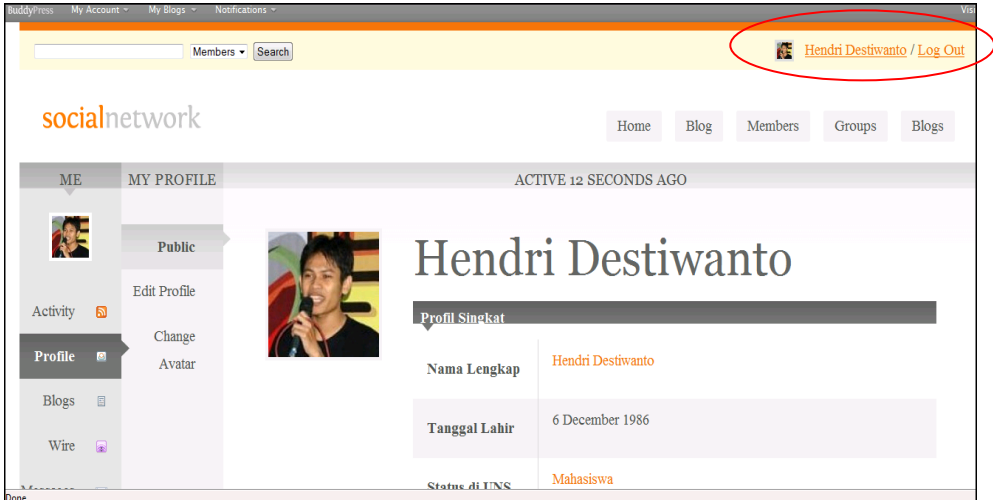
BuddyPress My Account My Blogs Notifications Visi

Members Search

Hendri Destiwanto / Log Out

socialnetwork

Home Blog Members Groups Blogs

ME MY PROFILE ACTIVE 12 SECONDS AGO

Public

Edit Profile

Change Avatar

Activity

Profile

Blogs

Wire

Hendri Destiwanto

Profil Singkat

| | |
|---|---|
| Nama Lengkap | Hendri Destiwanto |
| Tanggal Lahir | 6 December 1986 |
| Status di UNS | Mahasiswa |

Done